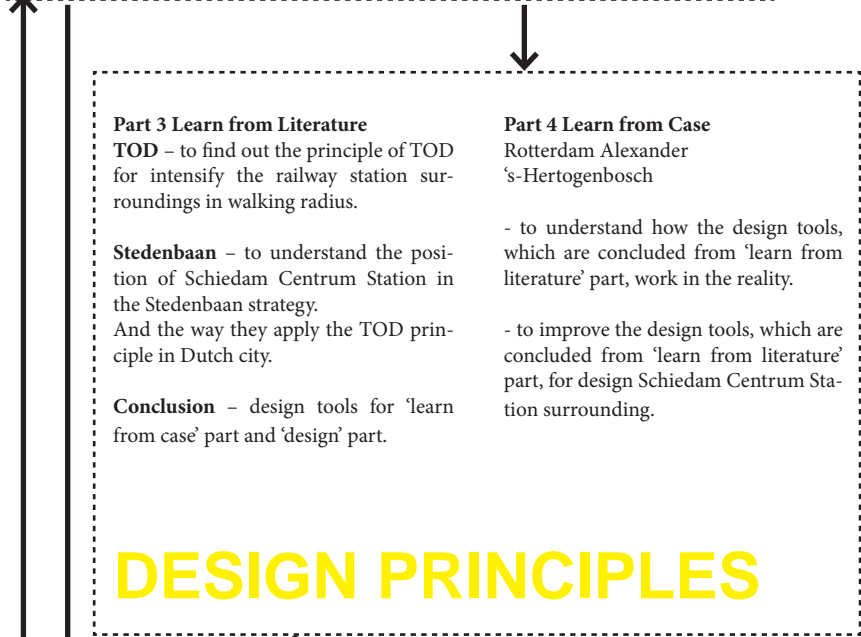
**Part 3 Learn from Literature**
**TOD** – to find out the principle of TOD for intensify the railway station surroundings in walking radius.

**Stedenbaan** – to understand the position of Schiedam Centrum Station in the Stedenbaan strategy.
And the way they apply the TOD principle in Dutch city.

**Conclusion** – design tools for 'learn from case' part and 'design' part.

**Part 4 Learn from Case**
Rotterdam Alexander
's-Hertogenbosch

- to understand how the design tools, which are concluded from 'learn from literature' part, work in the reality.

- to improve the design tools, which are concluded from 'learn from literature' part, for design Schiedam Centrum Station surrounding.

DESIGN PRINCIPLES